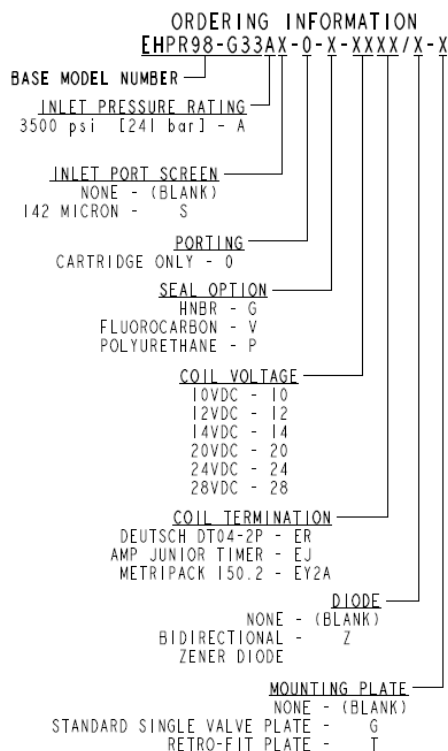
ORDERING INFORMATION
EHPR98-G33AX-0-X-XXXX/X-X

BASE MODEL NUMBER

INLET PRESSURE RATING
3500 psi [241 bar] - A

INLET PORT SCREEN
NONE - (BLANK)
142 MICRON - S

PORTING
CARTRIDGE ONLY - 0

SEAL OPTION
HNBR - G
FLUOROCARBON - V
POLYURETHANE - P

COIL VOLTAGE
10VDC - 10
12VDC - 12
14VDC - 14
20VDC - 20
24VDC - 24
28VDC - 28

COIL TERMINATION
DEUTSCH DT04-2P - ER
AMP JUNIOR TIMER - EJ
METRIPACK 150.2 - EY2A

DIODE
NONE - (BLANK)
BIDIRECTIONAL - Z
ZENER DIODE

MOUNTING PLATE
NONE - (BLANK)
STANDARD SINGLE VALVE PLATE - G
RETRO-FIT PLATE - T